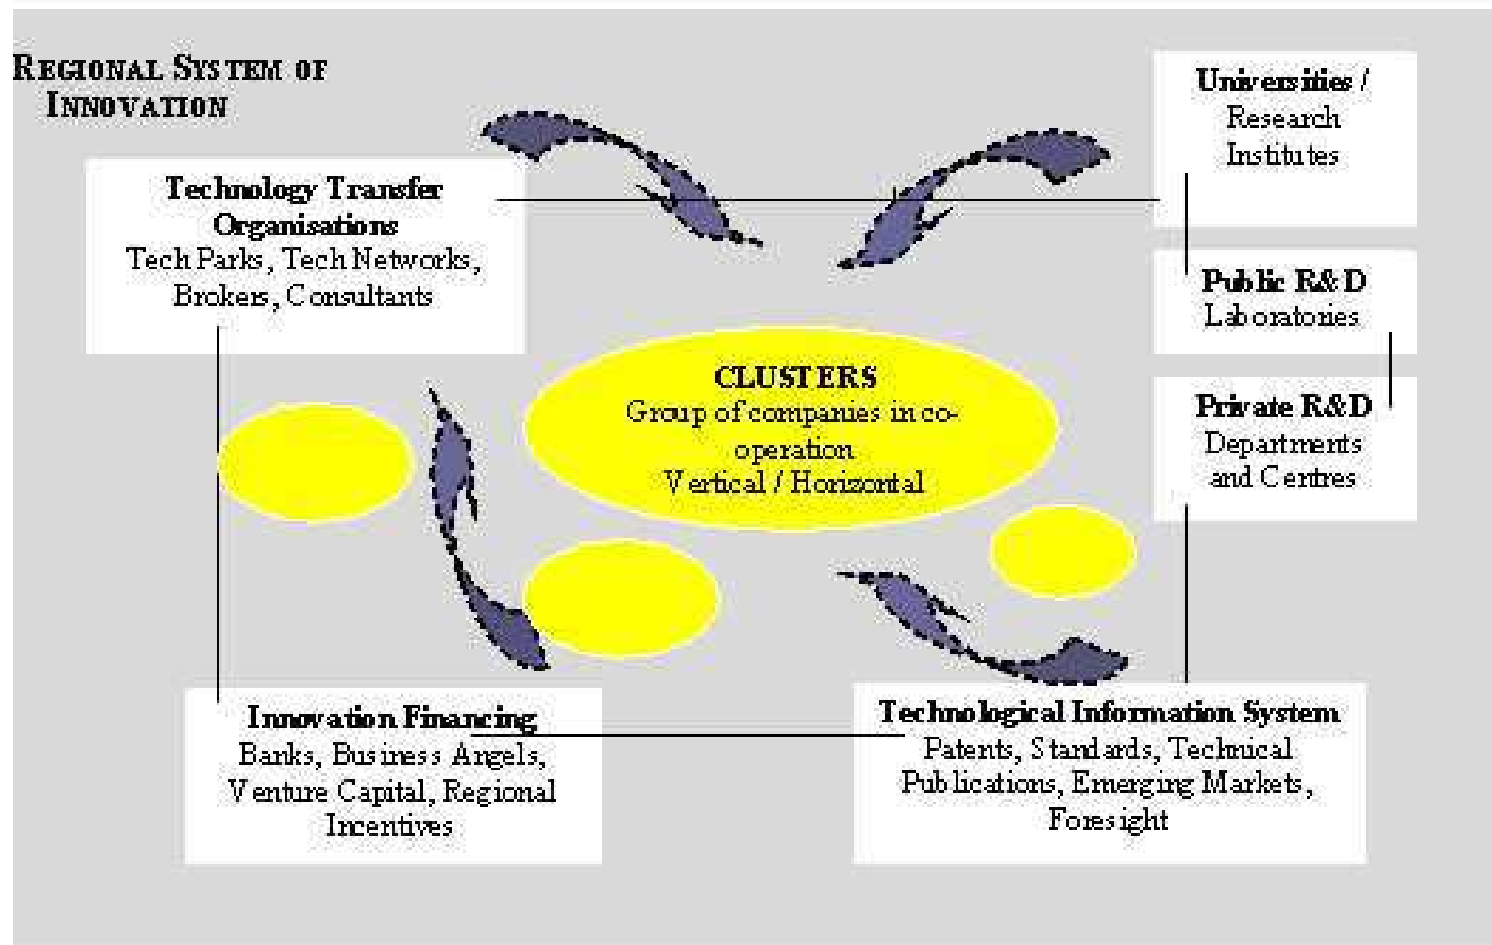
REGIONAL SYSTEM OF INNOVATION

Technology Transfer Organisations
Tech Parks, Tech Networks, Brokers, Consultants

Universities / Research Institutes

Public R&D Laboratories

Private R&D Departments and Centres

CLUSTERS
Group of companies in co-operation
Vertical / Horizontal

Innovation Financing
Banks, Business Angels, Venture Capital, Regional Incentives

Technological Information System
Patents, Standards, Technical Publications, Emerging Markets, Foresight